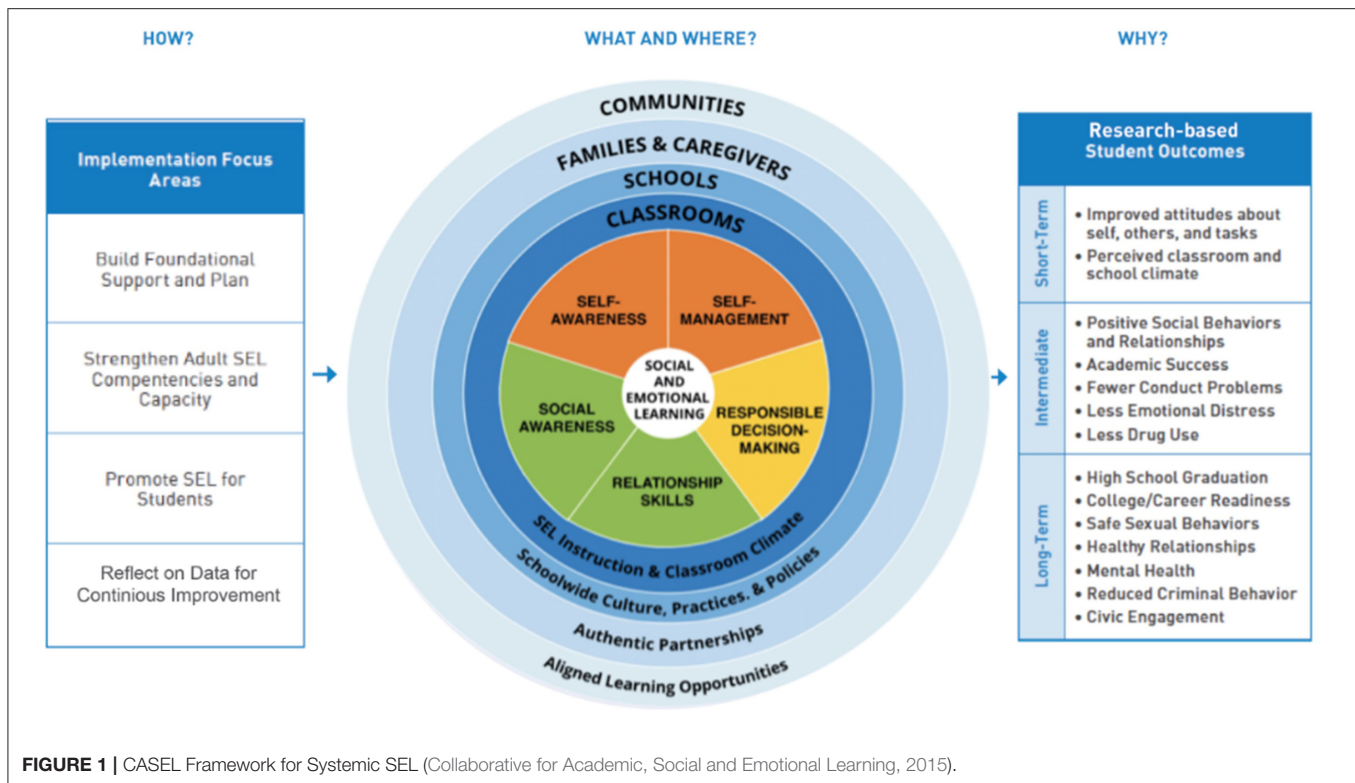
HOW?

WHAT AND WHERE?

WHY?

Implementation Focus Areas

Build Foundational Support and Plan

Strengthen Adult SEL Compentencies and Capacity

Promote SEL for Students

Reflect on Data for Continious Improvement

COMMUNITIES

FAMILIES & CAREGIVERS

SCHOOLS

CLASSROOMS

SELF-AWARENESS

SELF-MANAGEMENT

SOCIAL AND EMOTIONAL LEARNING

SOCIAL AWARENESS

RESPONSIBLE DECISION-MAKING

RELATIONSHIP SKILLS

SEL Instruction & Classroom Climate

Schoolwide Culture, Practices, & Policies

Authentic Partnerships

Aligned Learning Opportunities

Research-based Student Outcomes

Short-Term
• Improved attitudes about self, others, and tasks
• Perceived classroom and school climate

Intermediate
• Positive Social Behaviors and Relationships
• Academic Success
• Fewer Conduct Problems
• Less Emotional Distress
• Less Drug Use

Long-Term
• High School Graduation
• College/Career Readiness
• Safe Sexual Behaviors
• Healthy Relationships
• Mental Health
• Reduced Criminal Behavior
• Civic Engagement

FIGURE 1 | CASEL Framework for Systemic SEL (Collaborative for Academic, Social and Emotional Learning, 2015).